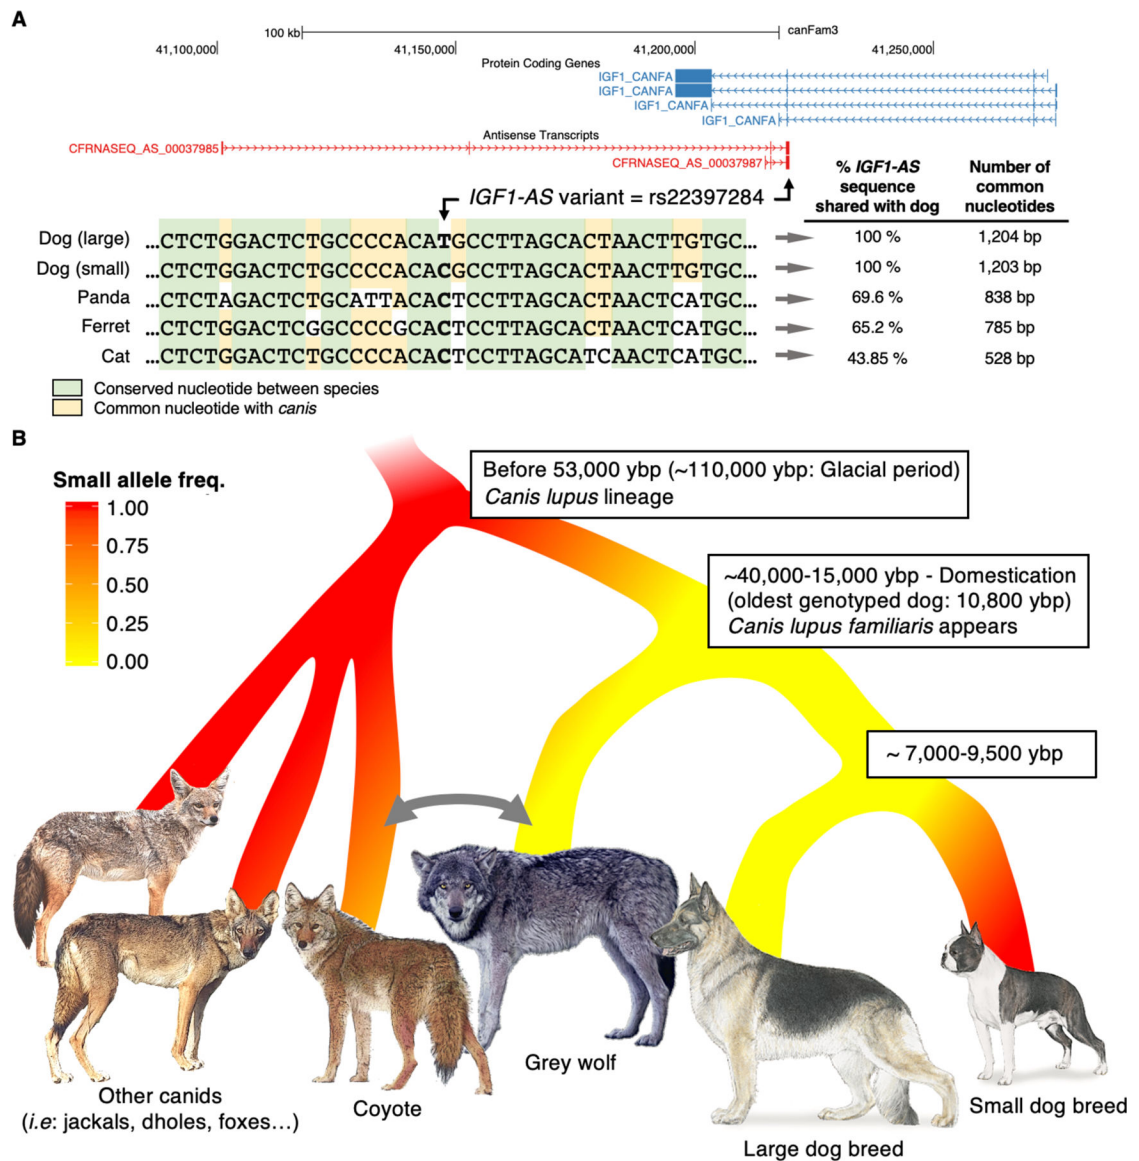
A

100 kb | canFam3

41,100,000 | 41,150,000 | 41,200,000 | 41,250,000

Protein Coding Genes

IGF1_CANFA
IGF1_CANFA
IGF1_CANFA
IGF1_CANFA

Antisense Transcripts

CFRNASEQ_AS_00037985

CFRNASEQ_AS_00037987

*IGF1-AS* variant = rs22397284

| | | % *IGF1-AS* sequence shared with dog | Number of common nucleotides |
|---|---|---|---|
| Dog (large) | ...CTCTGGACTCTGCCCCACATGCCTTAGCACTAACTTGTGC... | 100 % | 1,204 bp |
| Dog (small) | ...CTCTGGACTCTGCCCCACACGCCTTAGCACTAACTTGTGC... | 100 % | 1,203 bp |
| Panda | ...CTCTAGACTCTGCATTACACTCCTTAGCACTAACTCATGC... | 69.6 % | 838 bp |
| Ferret | ...CTCTGGACTCGGCCCGCACTCCTTAGCACTAACTCATGC... | 65.2 % | 785 bp |
| Cat | ...CTCTGGACTCTGCCCCACACTCCTTAGCATCAACTCATGC... | 43.85 % | 528 bp |

Conserved nucleotide between species
Common nucleotide with *canis*

B

Small allele freq.
1.00
0.75
0.50
0.25
0.00

Before 53,000 ybp (~110,000 ybp: Glacial period)
*Canis lupus* lineage

~40,000-15,000 ybp - Domestication
(oldest genotyped dog: 10,800 ybp)
*Canis lupus familiaris* appears

~ 7,000-9,500 ybp

Other canids
(*i.e*: jackals, dholes, foxes…)

Coyote

Grey wolf

Large dog breed

Small dog breed